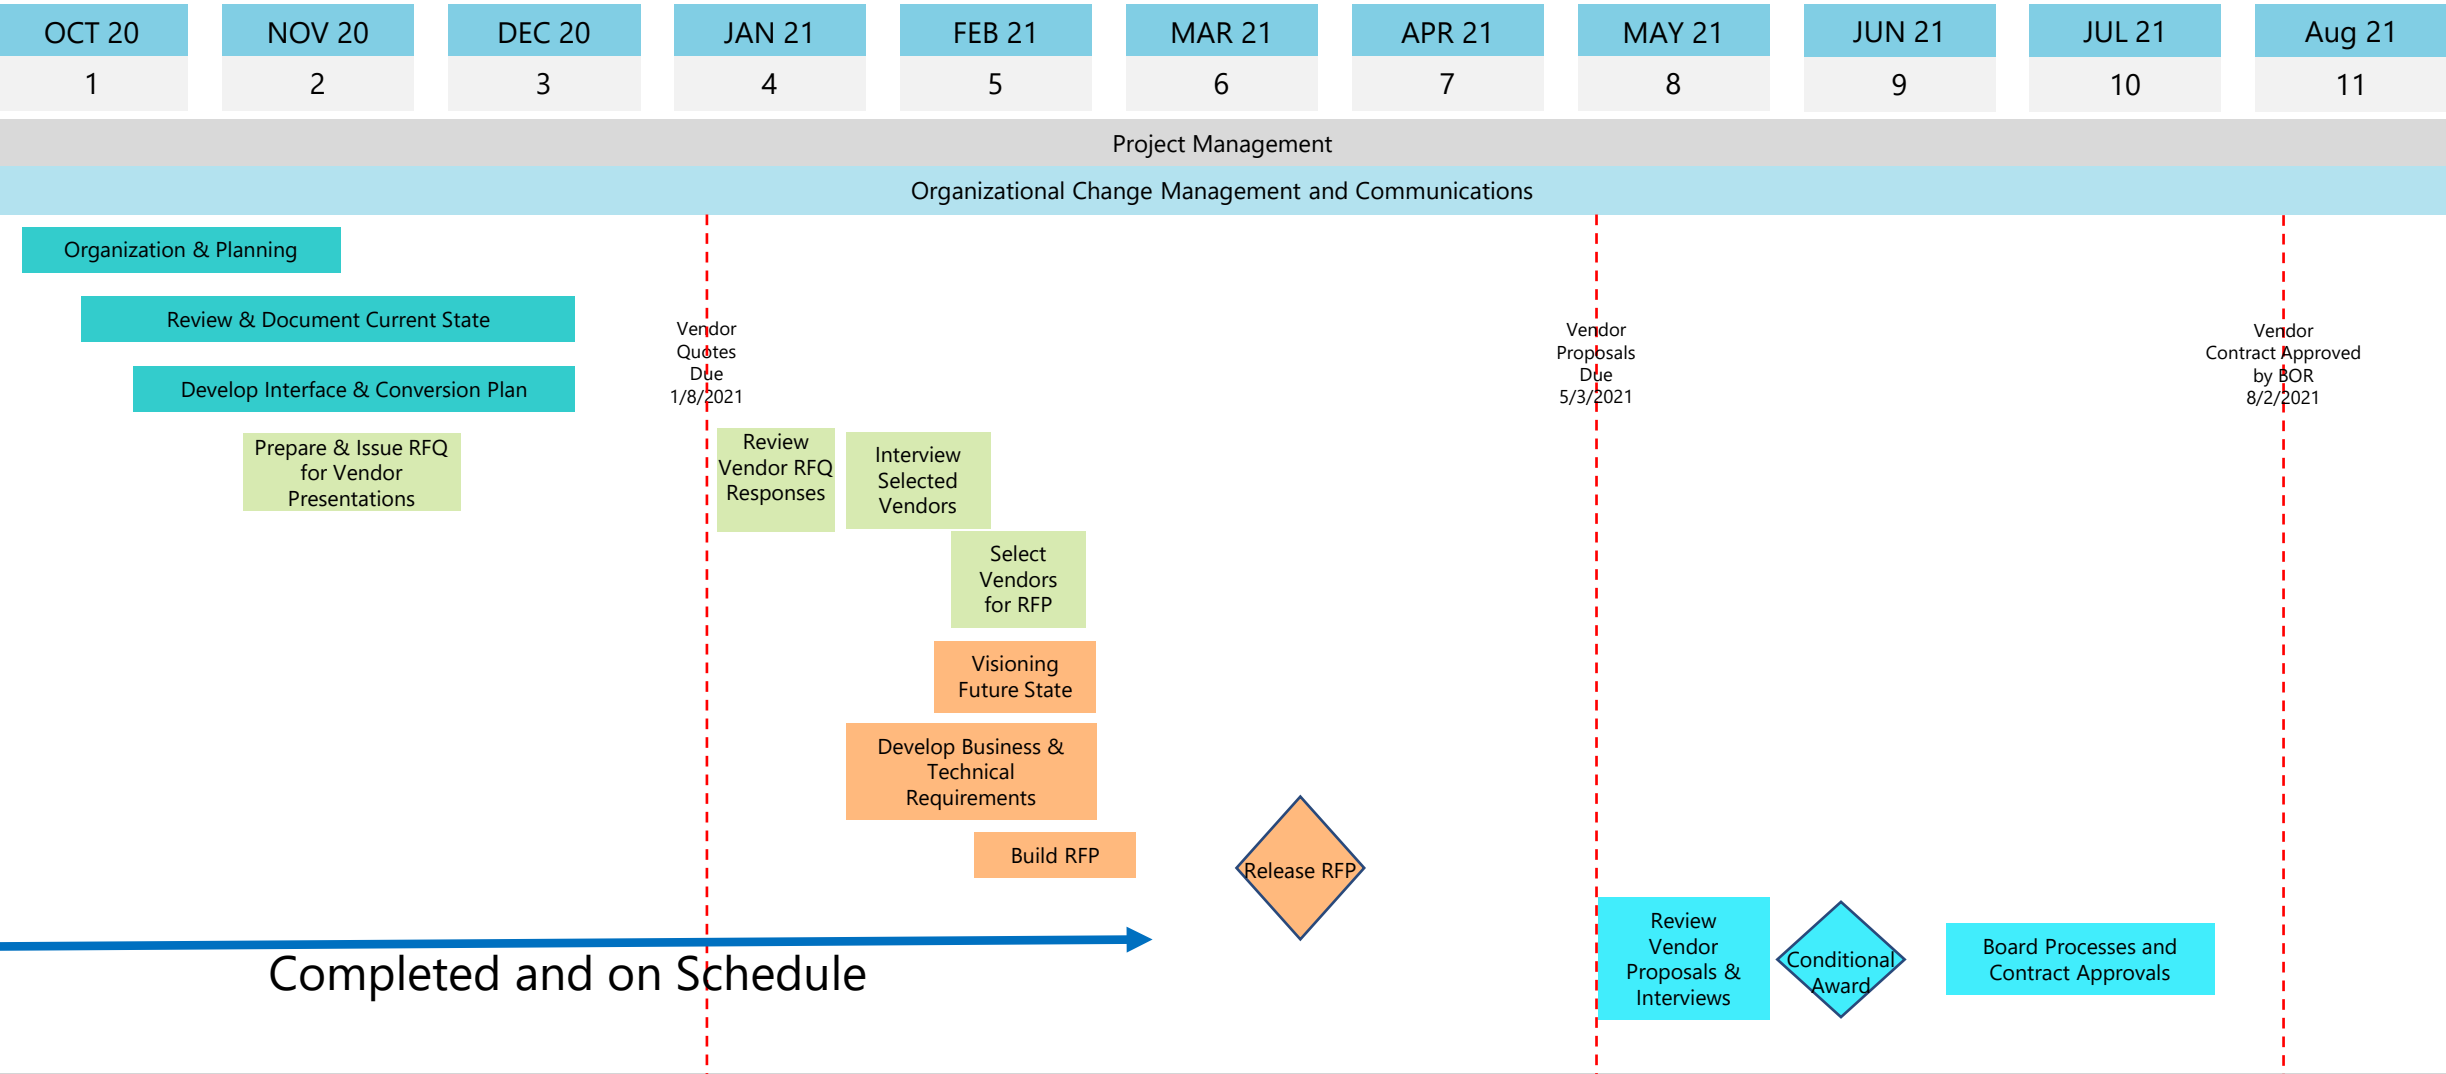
| OCT 20 | NOV 20 | DEC 20 | JAN 21 | FEB 21 | MAR 21 | APR 21 | MAY 21 | JUN 21 | JUL 21 | Aug 21 |
|---|---|---|---|---|---|---|---|---|---|---|
| 1 | 2 | 3 | 4 | 5 | 6 | 7 | 8 | 9 | 10 | 11 |

Project Management

Organizational Change Management and Communications

Organization & Planning

Review & Document Current State

Develop Interface & Conversion Plan

Prepare & Issue RFQ for Vendor Presentations

Vendor Quotes Due 1/8/2021

Review Vendor RFQ Responses

Interview Selected Vendors

Select Vendors for RFP

Visioning Future State

Develop Business & Technical Requirements

Build RFP

Release RFP

Vendor Proposals Due 5/3/2021

Vendor Contract Approved by BOR 8/2/2021

Completed and on Schedule

Review Vendor Proposals & Interviews

Conditional Award

Board Processes and Contract Approvals